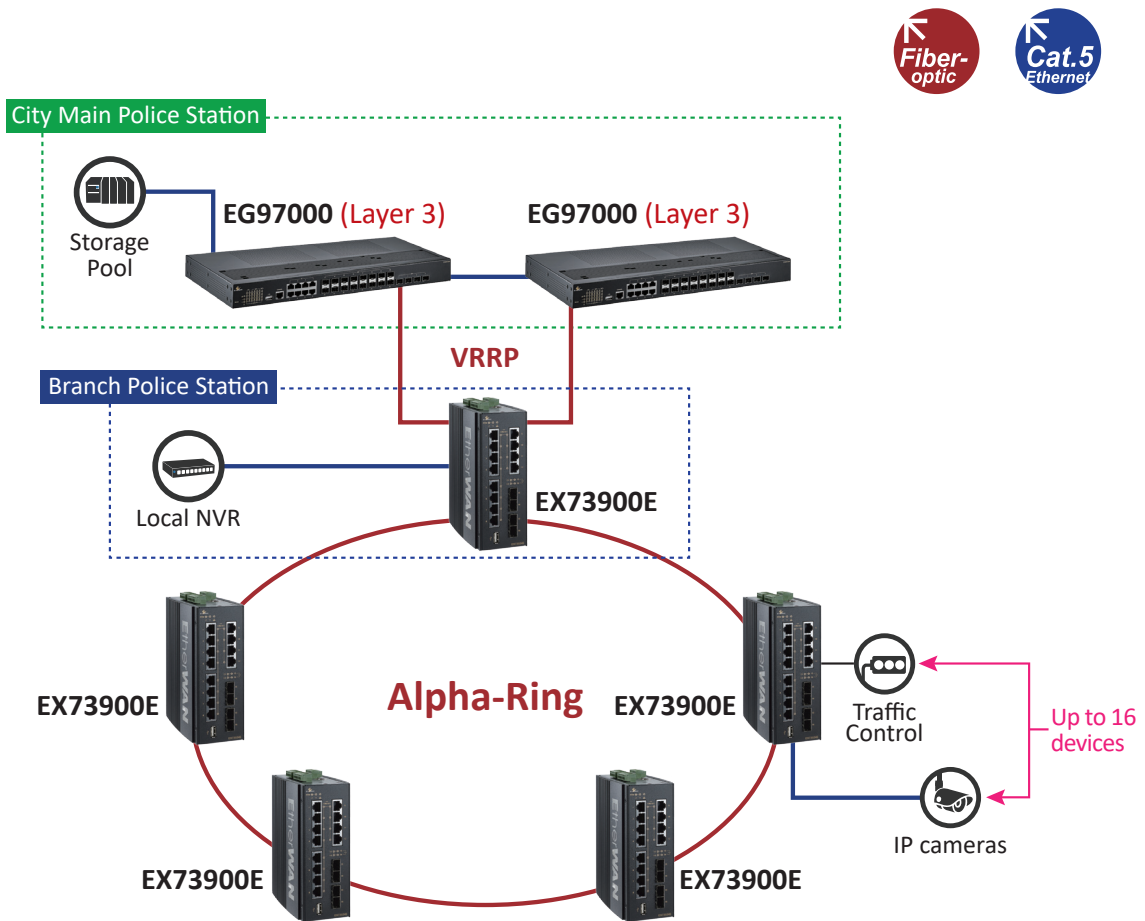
Fiber-optic

Cat.5 Ethernet

City Main Police Station

Storage Pool

EG97000 (Layer 3)

EG97000 (Layer 3)

VRRP

Branch Police Station

Local NVR

EX73900E

EX73900E

Alpha-Ring

EX73900E

Traffic Control

Up to 16 devices

IP cameras

EX73900E

EX73900E